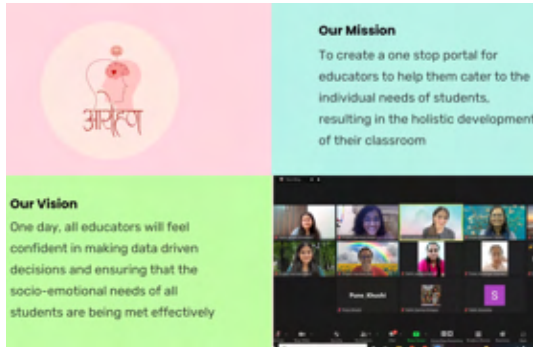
आरोहण

Our Mission

To create a one stop portal for educators to help them cater to the individual needs of students, resulting in the holistic development of their classroom

Our Vision

One day, all educators will feel confident in making data driven decisions and ensuring that the socio-emotional needs of all students are being met effectively

Purva_Khushi

S